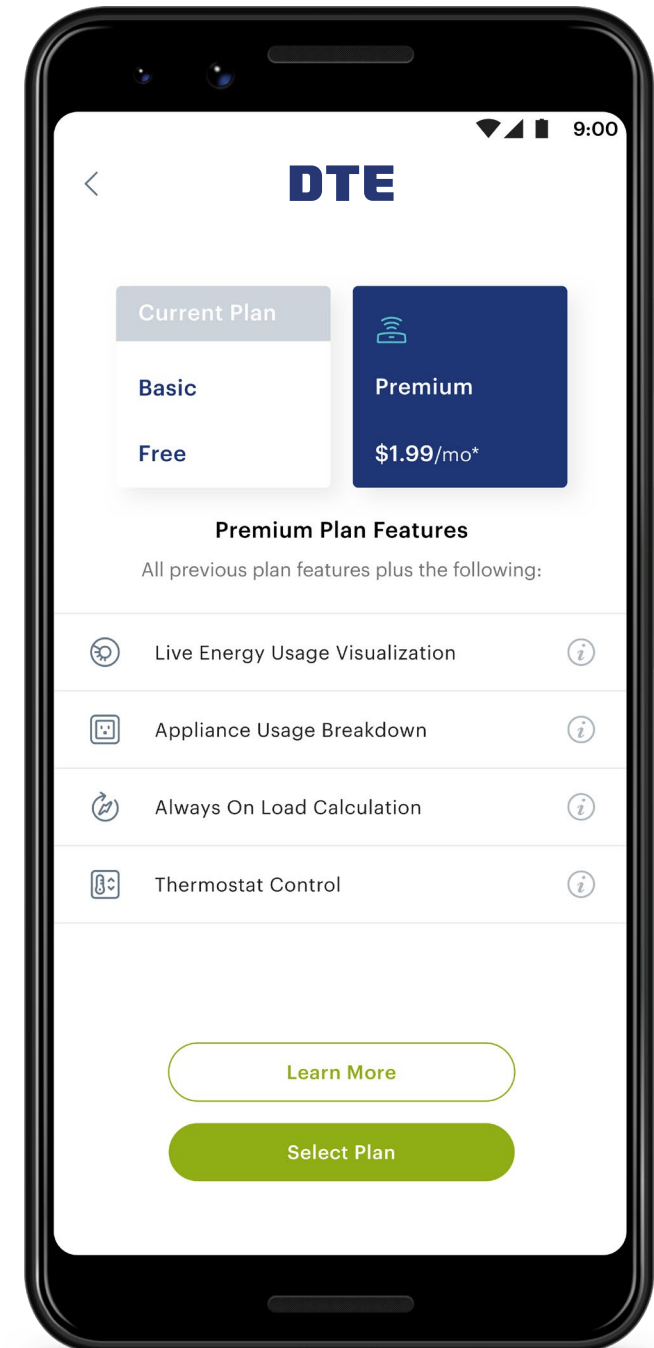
9:00

DTE

Current Plan

Basic

Free

Premium

$1.99/mo*

Premium Plan Features

All previous plan features plus the following:

Live Energy Usage Visualization

Appliance Usage Breakdown

Always On Load Calculation

Thermostat Control

Learn More

Select Plan